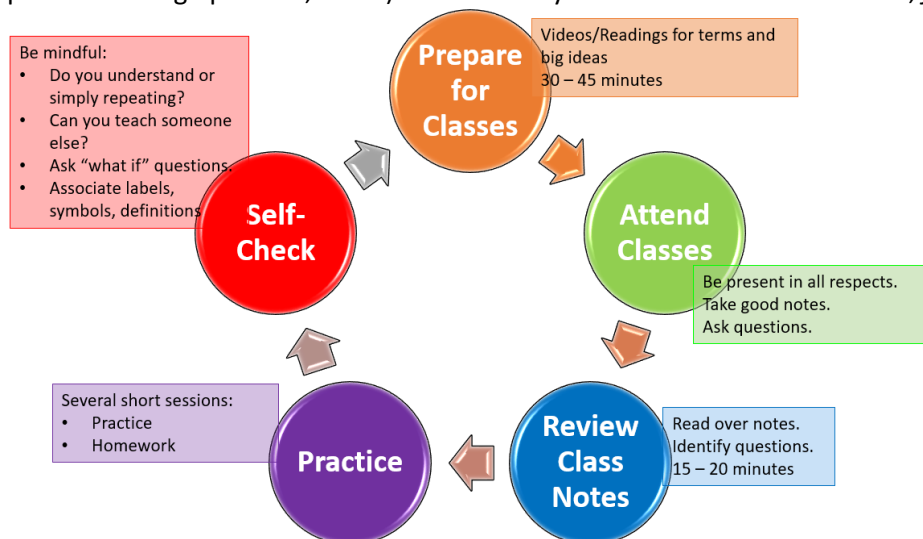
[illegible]

Be mindful:
• Do you understand or simply repeating?
• Can you teach someone else?
• Ask "what if" questions.
• Associate labels, symbols, definitions

Prepare for Classes

Videos/Readings for terms and big ideas
30 – 45 minutes

Self-Check

Attend Classes

Be present in all respects.
Take good notes.
Ask questions.

Several short sessions:
• Practice
• Homework

Practice

Review Class Notes

Read over notes.
Identify questions.
15 – 20 minutes